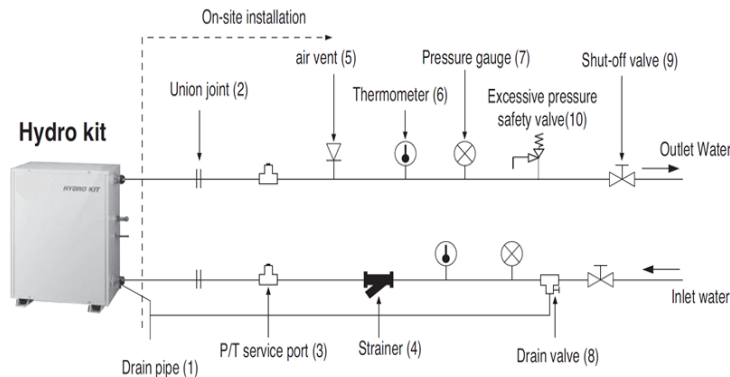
On-site installation

Hydro kit

HYDRO KIT

Union joint (2)

air vent (5)

Thermometer (6)

Pressure gauge (7)

Excessive pressure safety valve(10)

Shut-off valve (9)

Outlet Water

Inlet water

Drain pipe (1)

P/T service port (3)

Strainer (4)

Drain valve (8)